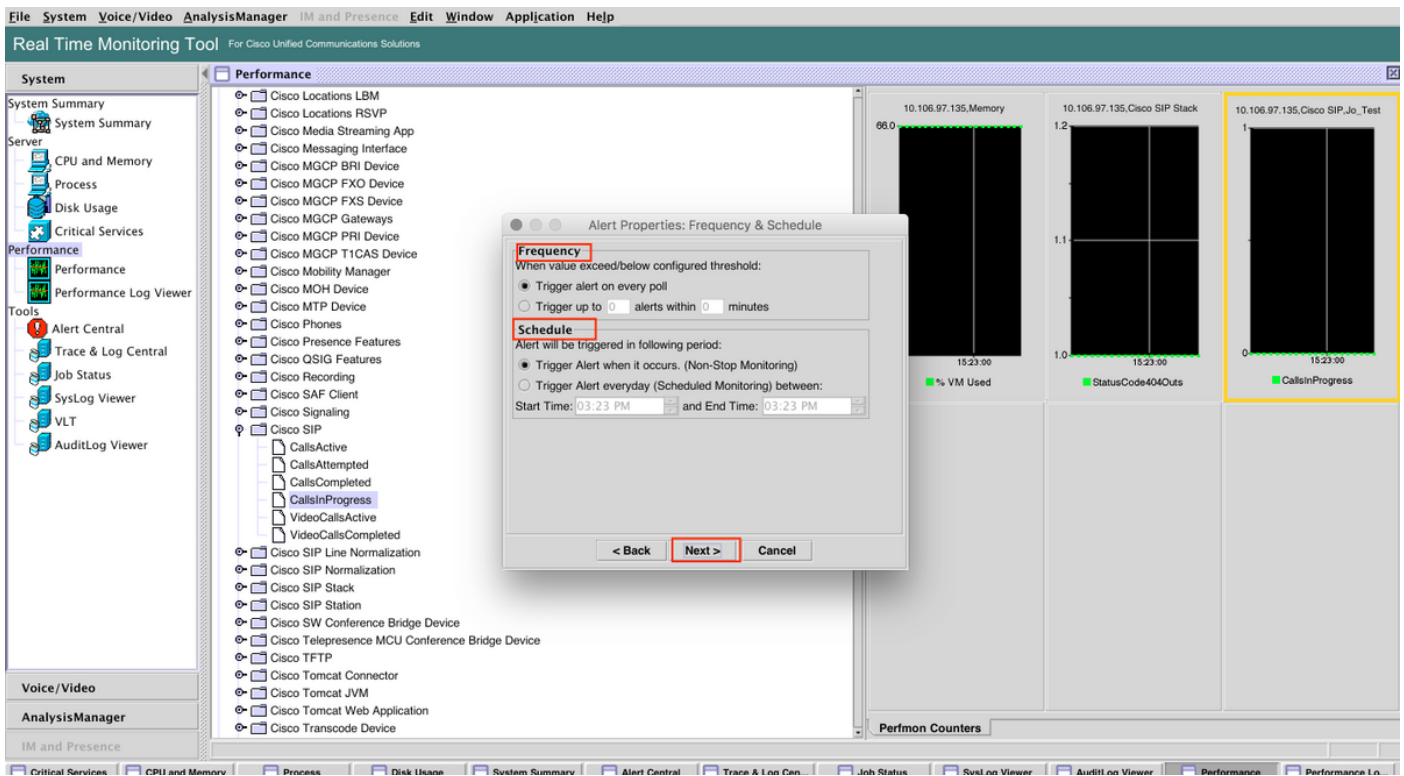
File System Voice/Video AnalysisManager IM and Presence Edit Window Application Help

Real Time Monitoring Tool For Cisco Unified Communications Solutions

System

System Summary
System Summary
Server
CPU and Memory
Process
Disk Usage
Critical Services
Performance
Performance
Performance Log Viewer
Tools
Alert Central
Trace & Log Central
Job Status
SysLog Viewer
VLT
AuditLog Viewer

Voice/Video
AnalysisManager
IM and Presence

Performance

Cisco Locations LBM
Cisco Locations RSVP
Cisco Media Streaming App
Cisco Messaging Interface
Cisco MGCP BRI Device
Cisco MGCP FXO Device
Cisco MGCP FXS Device
Cisco MGCP Gateways
Cisco MGCP PRI Device
Cisco MGCP T1CAS Device
Cisco Mobility Manager
Cisco MOH Device
Cisco MTP Device
Cisco Phones
Cisco Presence Features
Cisco QSIG Features
Cisco Recording
Cisco SAF Client
Cisco Signaling
Cisco SIP
CallsActive
CallsAttempted
CallsCompleted
CallsInProgress
VideoCallsActive
VideoCallsCompleted
Cisco SIP Line Normalization
Cisco SIP Normalization
Cisco SIP Stack
Cisco SIP Station
Cisco SW Conference Bridge Device
Cisco Telepresence MCU Conference Bridge Device
Cisco TFTP
Cisco Tomcat Connector
Cisco Tomcat JVM
Cisco Tomcat Web Application
Cisco Transcode Device

Alert Properties: Frequency & Schedule

Frequency
When value exceed/below configured threshold:
Trigger alert on every poll
Trigger up to 0 alerts within 0 minutes

Schedule
Alert will be triggered in following period:
Trigger Alert when it occurs. (Non-Stop Monitoring)
Trigger Alert everyday (Scheduled Monitoring) between:
Start Time: 03:23 PM and End Time: 03:23 PM

< Back Next > Cancel

10.106.97.135,Memory
66.0
15:23:00
% VM Used

10.106.97.135,Cisco SIP Stack
1.2
1.1
1.0
15:23:00
StatusCode404Outs

10.106.97.135,Cisco SIP,Jo_Test
1
0
15:23:00
CallsInProgress

Perfmon Counters

Critical Services | CPU and Memory | Process | Disk Usage | System Summary | Alert Central | Trace & Log Cen... | Job Status | SysLog Viewer | AuditLog Viewer | Performance | Performance Lo...